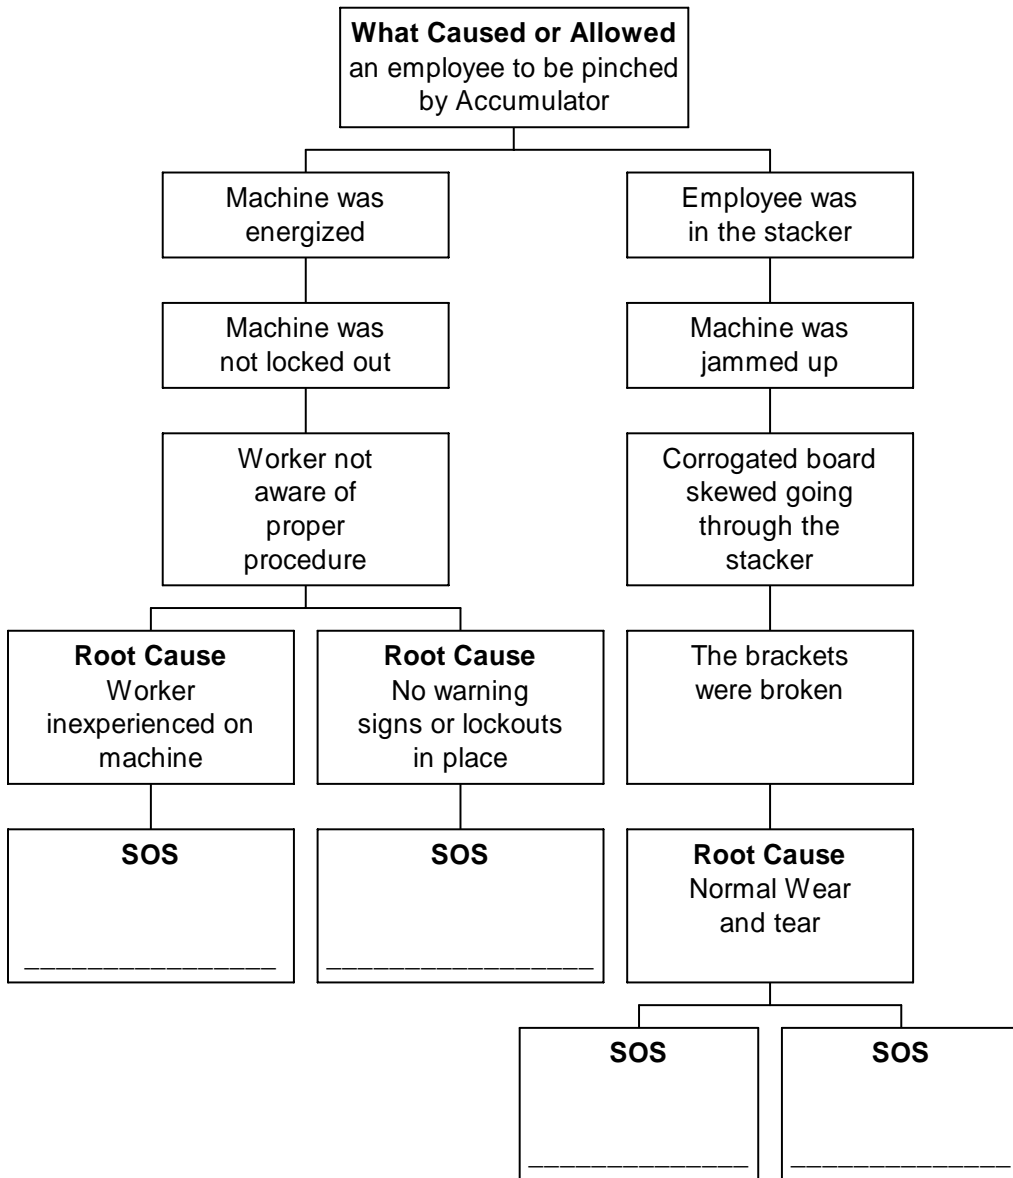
**What Caused or Allowed** an employee to be pinched by Accumulator

Machine was energized

Machine was not locked out

Worker not aware of proper procedure

**Root Cause** Worker inexperienced on machine

SOS

________________

**Root Cause** No warning signs or lockouts in place

SOS

________________

Employee was in the stacker

Machine was jammed up

Corrogated board skewed going through the stacker

The brackets were broken

**Root Cause** Normal Wear and tear

SOS

______________

SOS

______________